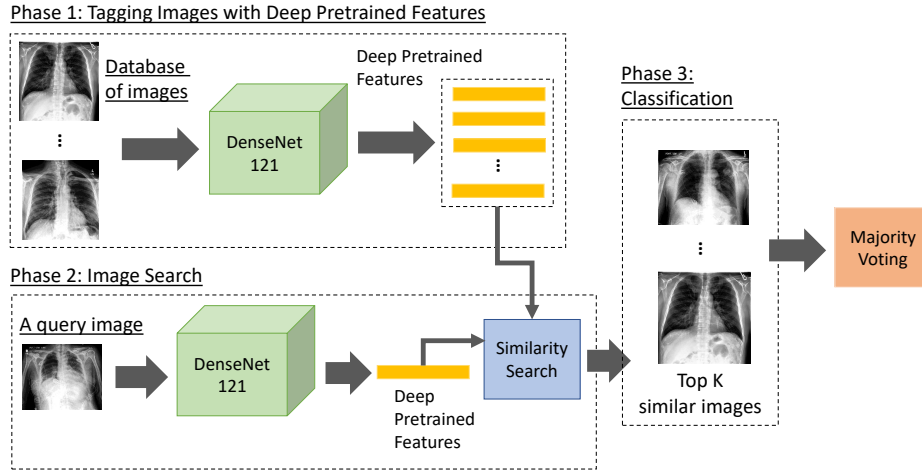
Phase 1: Tagging Images with Deep Pretrained Features

Database of images

⋮

DenseNet 121

Deep Pretrained Features

⋮

Phase 3: Classification

⋮

Majority Voting

Phase 2: Image Search

A query image

DenseNet 121

Deep Pretrained Features

Similarity Search

Top K similar images